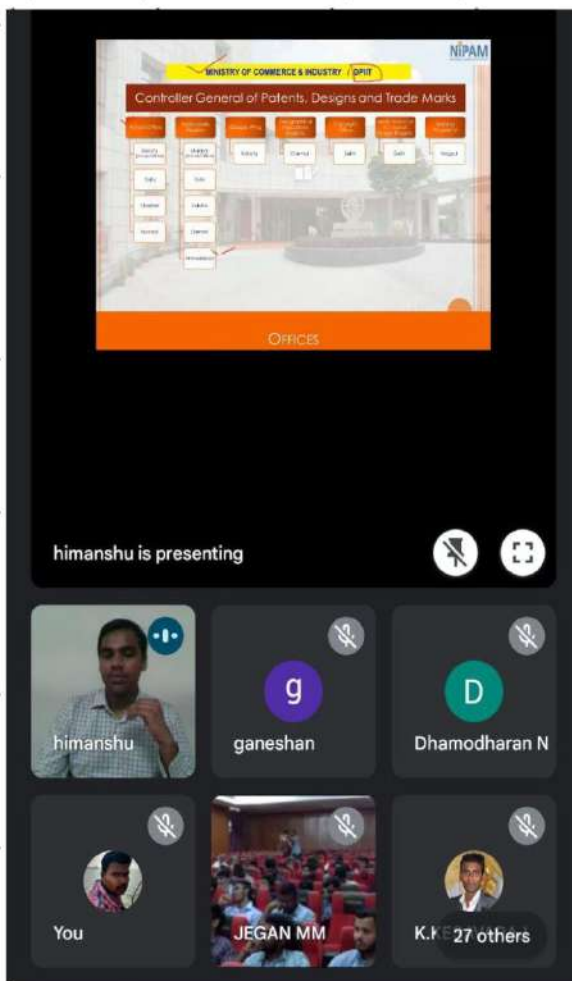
MINISTRY OF COMMERCE & INDUSTRY / DPIIT

NIPAM

Controller General of Patents, Designs and Trade Marks

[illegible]

OFFICES

himanshu is presenting

himanshu

g

ganeshan

D

Dhamodharan N

You

JEGAN MM

K.K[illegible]

27 others